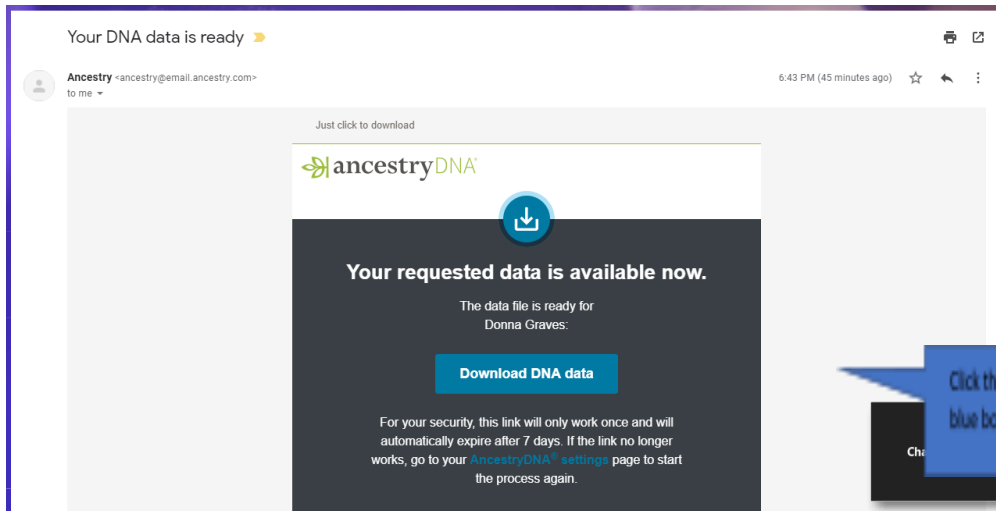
Your DNA data is ready

Ancestry <ancestry@email.ancestry.com>
to me

6:43 PM (45 minutes ago)

Just click to download

ancestryDNA®

Your requested data is available now.

The data file is ready for Donna Graves:

Download DNA data

For your security, this link will only work once and will automatically expire after 7 days. If the link no longer works, go to your AncestryDNA® settings page to start the process again.

Click th
blue bo

Cha